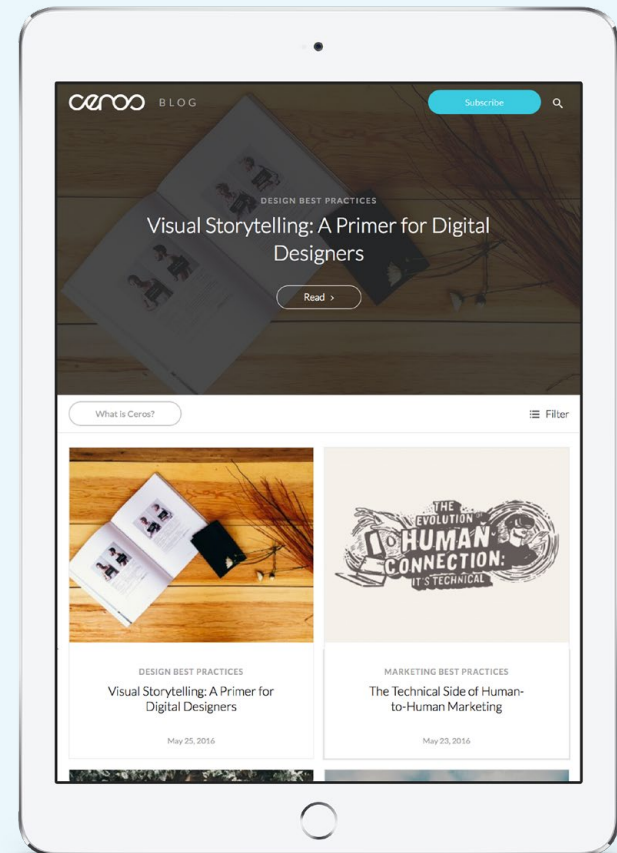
ceros BLOG

Subscribe

DESIGN BEST PRACTICES

Visual Storytelling: A Primer for Digital Designers

Read >

What is Ceros?

Filter

THE EVOLUTION OF HUMAN CONNECTION: IT'S TECHNICAL

DESIGN BEST PRACTICES

Visual Storytelling: A Primer for Digital Designers

May 25, 2016

MARKETING BEST PRACTICES

The Technical Side of Human-to-Human Marketing

May 23, 2016